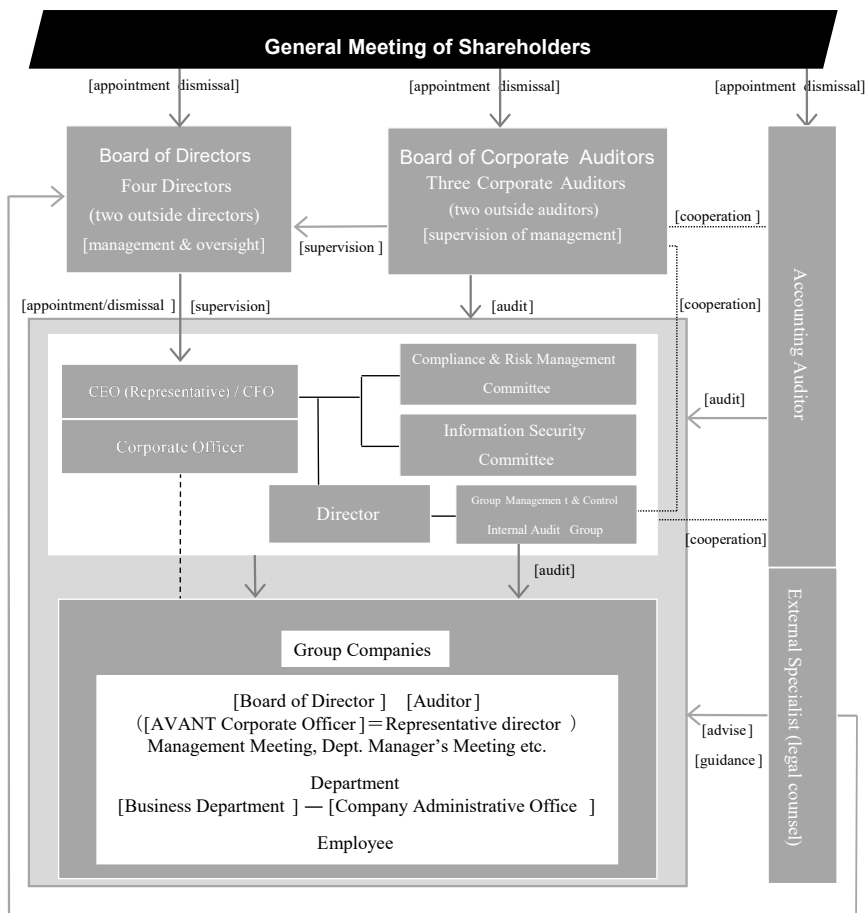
General Meeting of Shareholders

[appointment dismissal]

[appointment dismissal]

[appointment dismissal]

Board of Directors
Four Directors
(two outside directors)
[management & oversight]

[supervision ]

Board of Corporate Auditors
Three Corporate Auditors
(two outside auditors)
[supervision of management]

[cooperation ]

Accounting Auditor

[appointment/dismissal ]

[supervision]

[audit]

[cooperation]

CEO (Representative) / CFO

Corporate Officer

Compliance & Risk Management Committee

Information Security Committee

[audit]

Director

Group Managemen t & Control
Internal Audit Group

[cooperation]

[audit]

Group Companies

[Board of Director ] [Auditor ]
([AVANT Corporate Officer ]＝Representative director )
Management Meeting, Dept. Manager’s Meeting etc.

Department
[Business Department ] — [Company Administrative Office ]

Employee

[advise ]

[guidance ]

External Specialist (legal counsel)